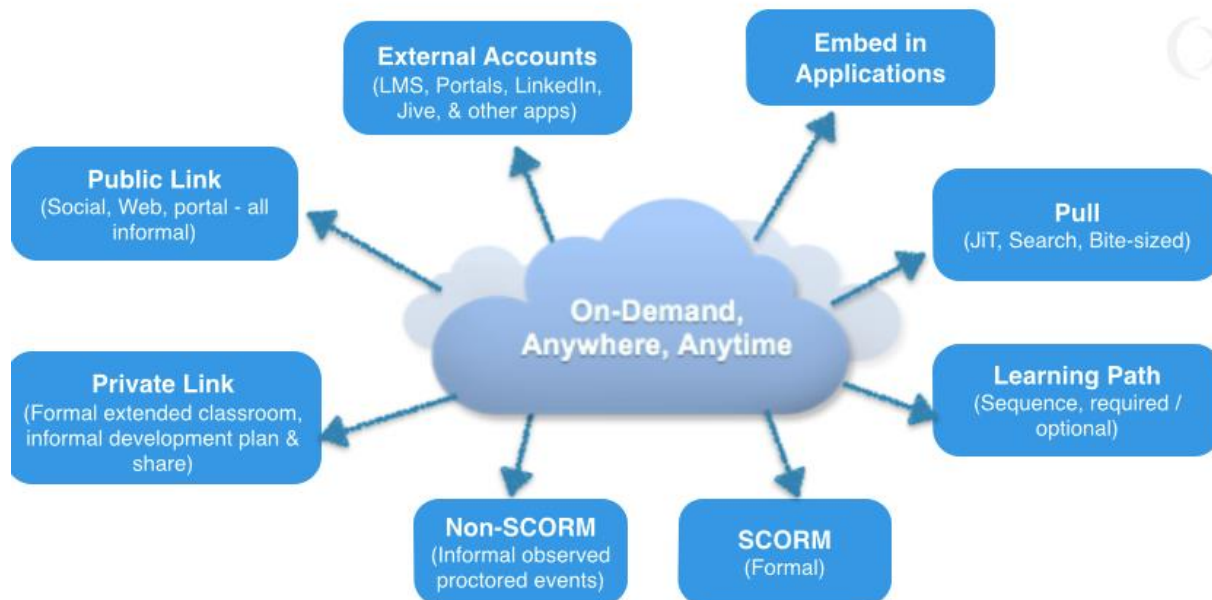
External Accounts
(LMS, Portals, LinkedIn, Jive, & other apps)

Embed in Applications

Public Link
(Social, Web, portal - all informal)

Pull
(JiT, Search, Bite-sized)

On-Demand, Anywhere, Anytime

Private Link
(Formal extended classroom, informal development plan & share)

Learning Path
(Sequence, required / optional)

Non-SCORM
(Informal observed proctored events)

SCORM
(Formal)